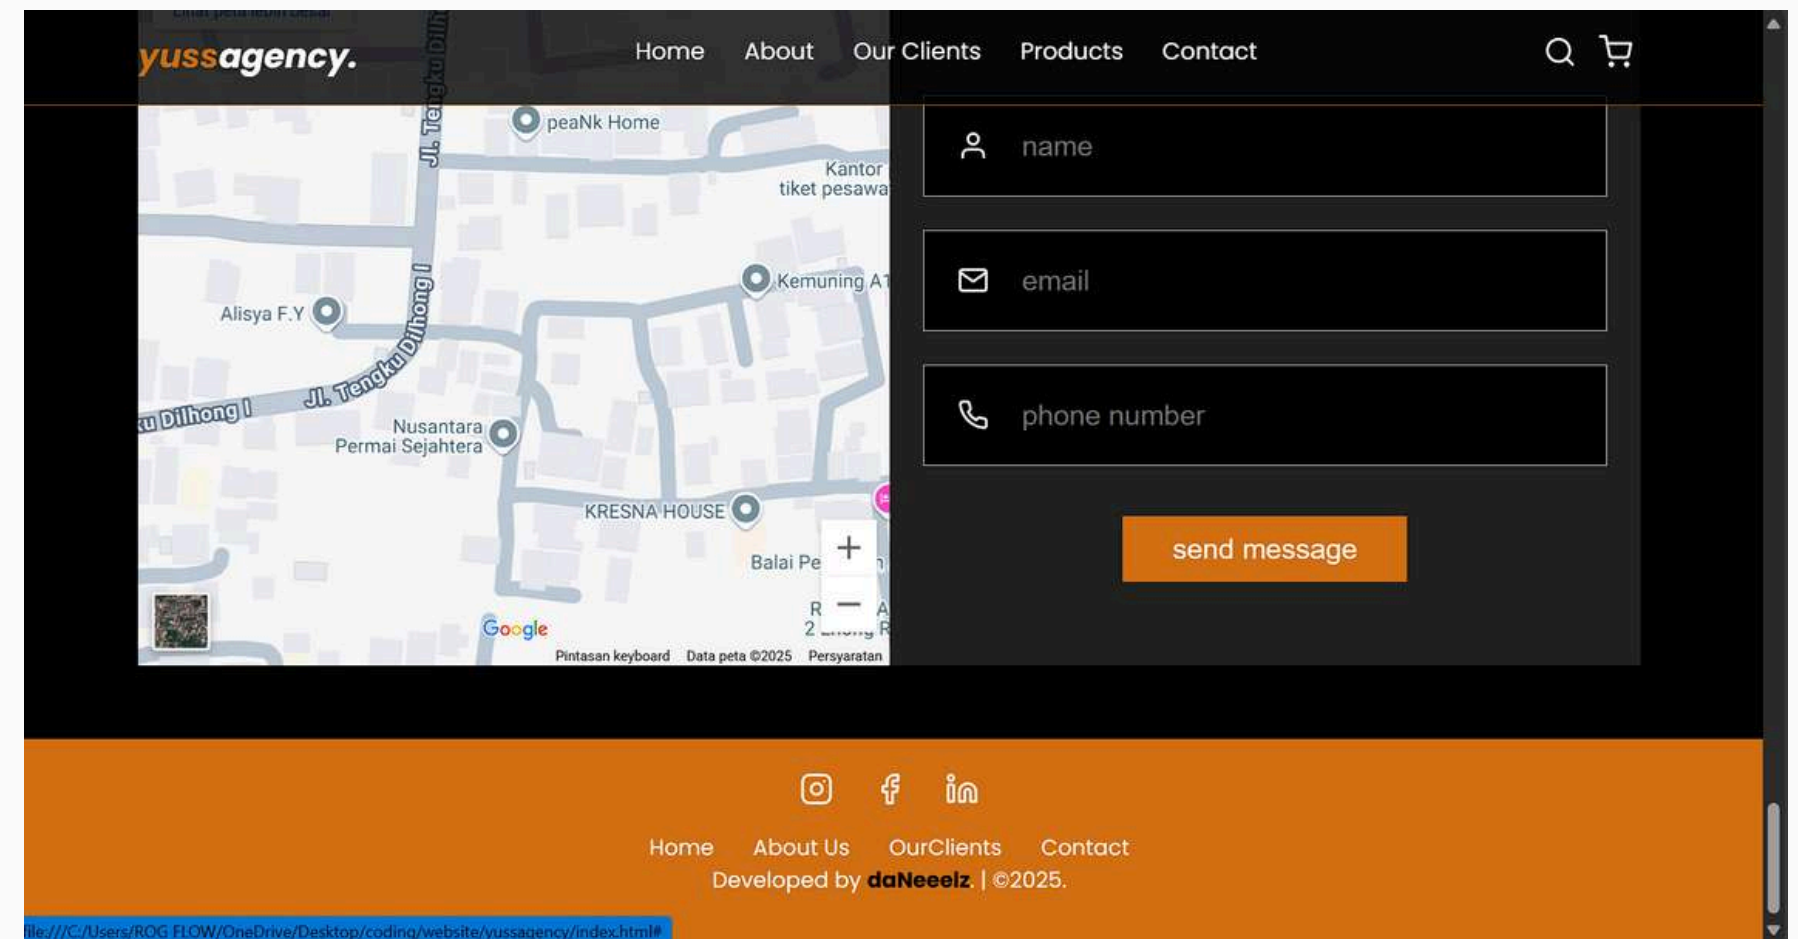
yussagency.

Home About Our Clients Products Contact

Jl. Tengku Dilh
peaNk Home
Kantor tiket pesawa
Kemuning A1
Alisya F.Y
Jl. Tengku Dilhong I
ku Dilhong I
Nusantara Permai Sejahtera
KRESNA HOUSE
Balai Pe
+
−
Google
Pintasan keyboard Data peta ©2025 Persyaratan

name

email

phone number

send message

Home About Us OurClients Contact

Developed by daNeeelz. | ©2025.

file:///C:/Users/ROG FLOW/OneDrive/Desktop/coding/website/yussagency/index.html#